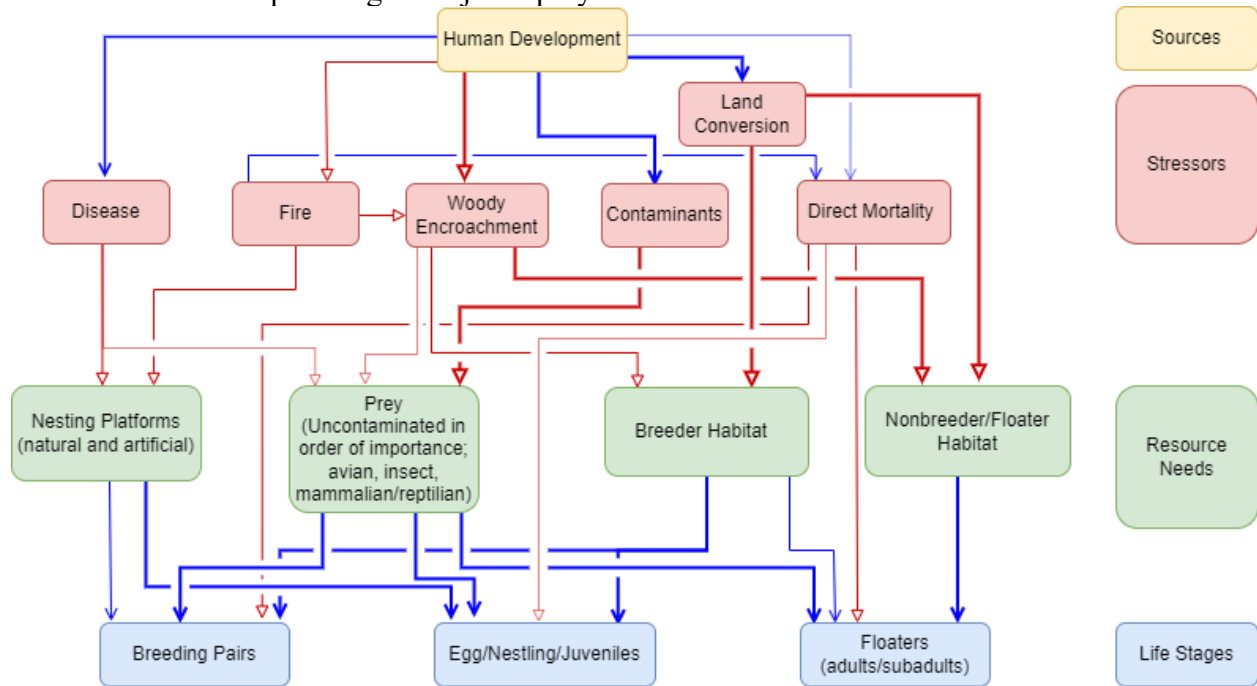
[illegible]

Human Development

Sources

Land Conversion

Stressors

Disease

Fire

Woody Encroachment

Contaminants

Direct Mortality

Nesting Platforms (natural and artificial)

Prey (Uncontaminated in order of importance; avian, insect, mammalian/reptilian)

Breeder Habitat

Nonbreeder/Floater Habitat

Resource Needs

Breeding Pairs

Egg/Nestling/Juveniles

Floaters (adults/subadults)

Life Stages